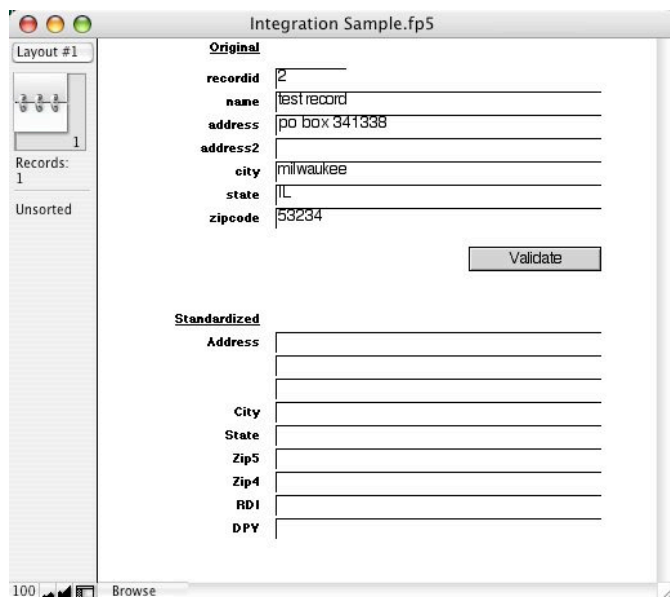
Integration Sample.fp5

Layout #1

1

Records:
1

Unsorted

Original

recordid 2
name test record
address po box 341338
address2
city milwaukee
state IL
zipcode 53234

Validate

Standardized

Address

City
State
Zip5
Zip4
RDI
DPV

100

Browse